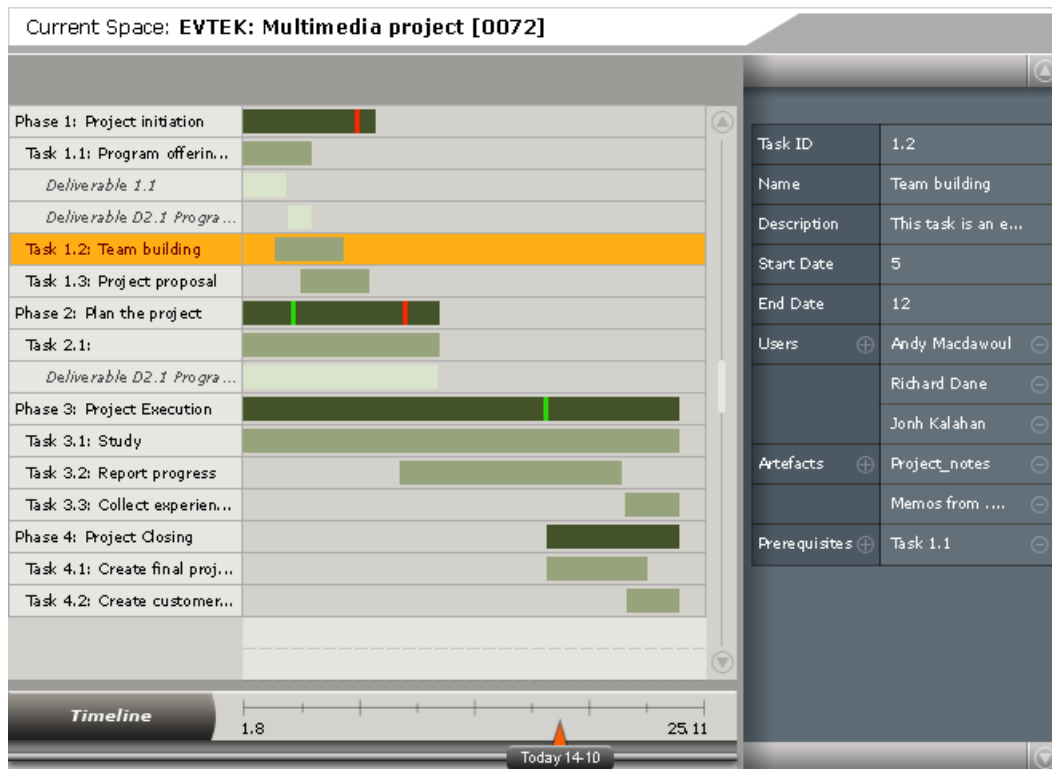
Current Space: **EVTEK: Multimedia project [0072]**

Phase 1: Project initiation
Task 1.1: Program offerin...
Deliverable 1.1
Deliverable D2.1 Progra...
Task 1.2: Team building
Task 1.3: Project proposal
Phase 2: Plan the project
Task 2.1:
Deliverable D2.1 Progra...
Phase 3: Project Execution
Task 3.1: Study
Task 3.2: Report progress
Task 3.3: Collect experien...
Phase 4: Project Closing
Task 4.1: Create final proj...
Task 4.2: Create customer...

| Task ID | 1.2 |
|---|---|
| Name | Team building |
| Description | This task is an e... |
| Start Date | 5 |
| End Date | 12 |
| Users | Andy Macdawoul |
| | Richard Dane |
| | Jonh Kalahan |
| Artefacts | Project_notes |
| | Memos from .... |
| Prerequisites | Task 1.1 |

Timeline
1.8
25.11
Today 14-10